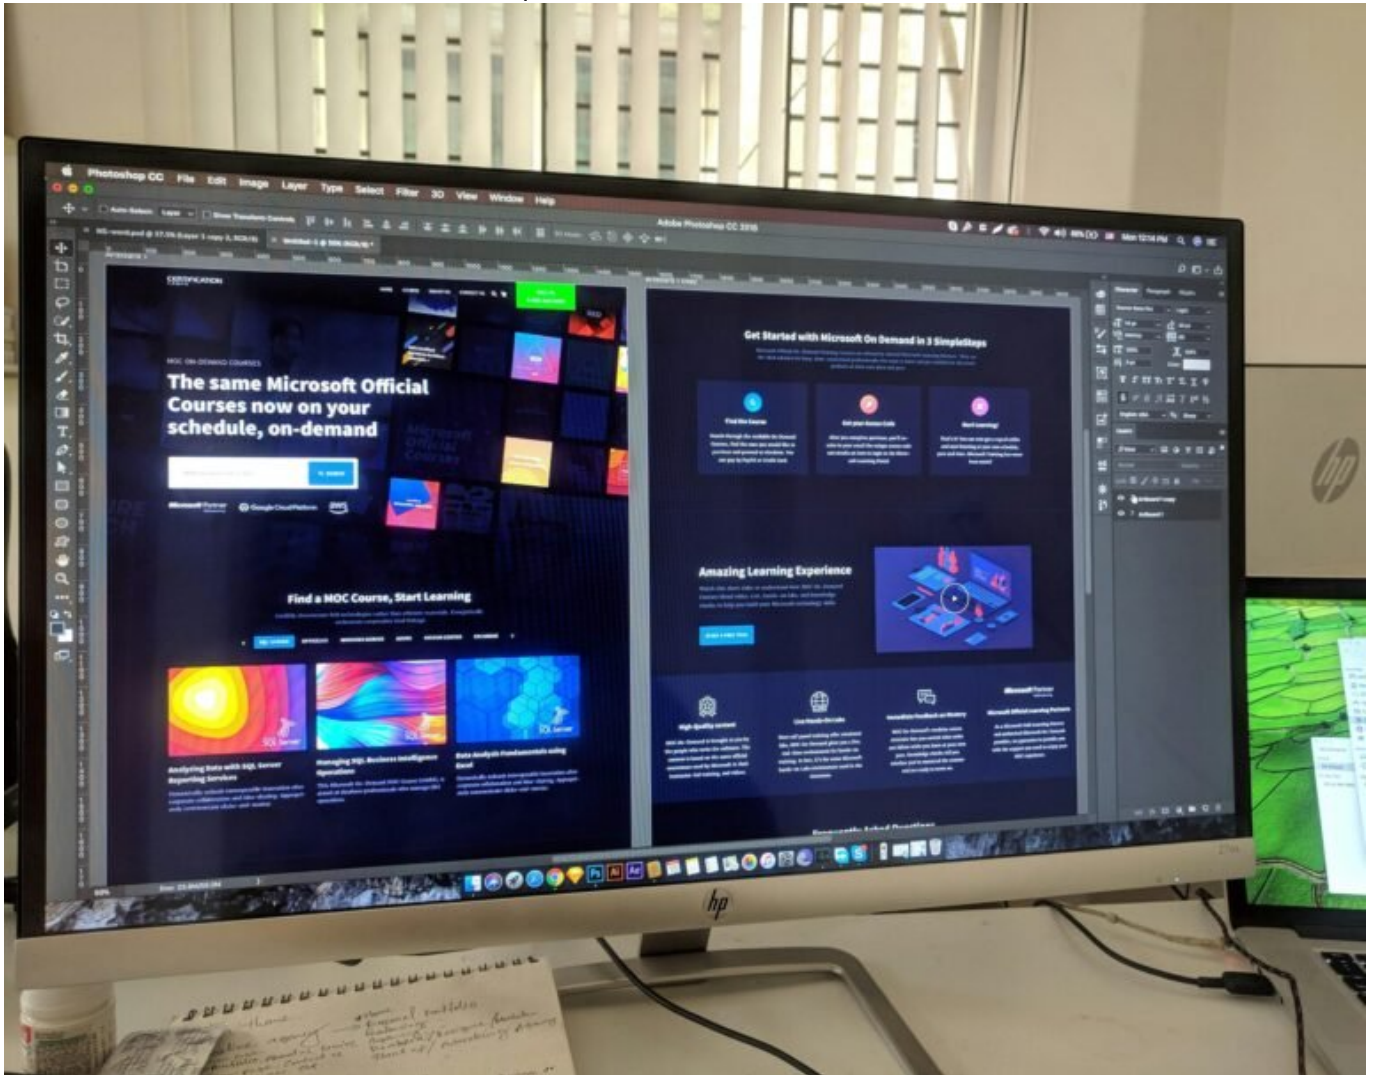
Photoshop CC File Edit Image Layer Type Select Filter 3D View Window Help

Adobe Photoshop CC 2018

CERTIFICATION

MOC ON-DEMAND COURSES

The same Microsoft Official Courses now on your schedule, on-demand

Google Cloud Platform

Find a MOC Course, Start Learning

Analyzing Data with SQL Server Reporting Services

Managing SQL Business Intelligence Operations

Data Analysis Fundamentals using Excel

Get Started with Microsoft On Demand in 3 SimpleSteps

Find the Course

Start Learning!

Amazing Learning Experience

Microsoft Partner

Microsoft Official Learning Partner

hp

hp